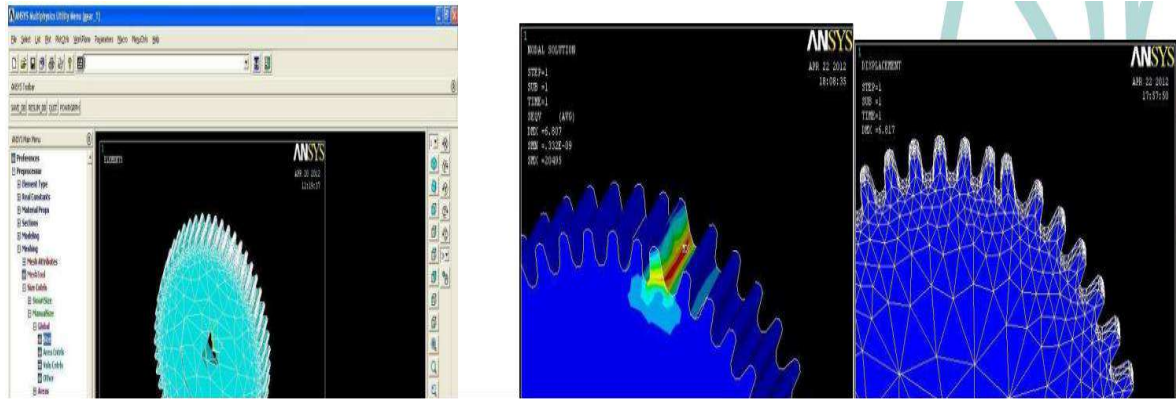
ANSYS Multiphysics Utility Menu [gear_1]

File Select List Plot PlotCtrls WorkPlane Parameters Macro MenuCtrls Help

ANSYS Toolbar

SAVE_DB RESUM_DB QUIT POWRGRPH

ANSYS Main Menu

Preferences
Preprocessor
Element Type
Real Constants
Material Props
Sections
Modeling
Meshing
Mesh Attributes
MeshTool
Size Cntrls
SmartSize
ManualSize
Global
Size
Area Cntrls
Keep Cntrls
Other
Areas

1
ELEMENTS

ANSYS
APR 20 2012
12:18:57

1
NODAL SOLUTION

STEP=1
SUB =1
TIME=1
SEQV (AVG)
DMX =6.807
SMN =.332E-09
SMX =20495

ANSYS
APR 22 2012
18:08:35

1
DISPLACEMENT

STEP=1
SUB =1
TIME=1
DMX =6.817

ANSYS
APR 22 2012
17:57:50